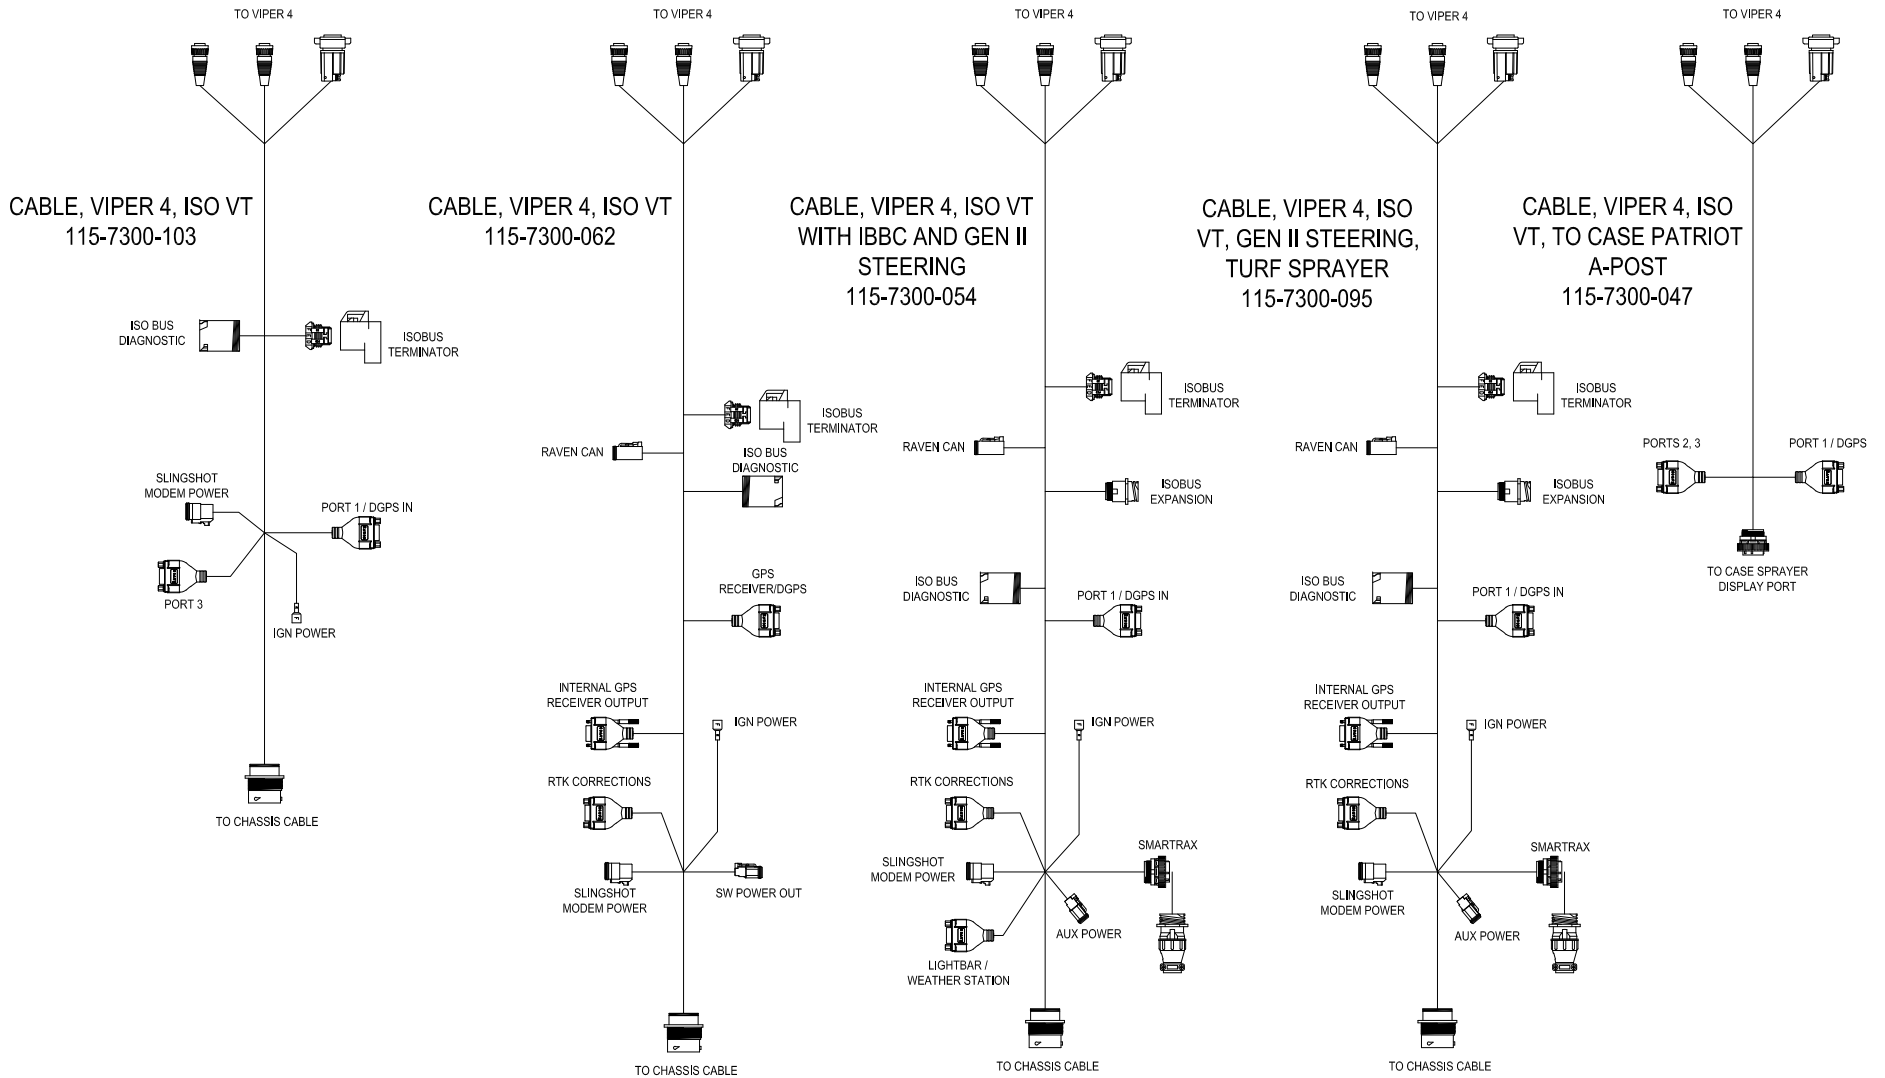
TO VIPER 4

CABLE, VIPER 4, ISO VT
115-7300-103

ISO BUS DIAGNOSTIC

ISOBUS TERMINATOR

SLINGSHOT MODEM POWER

PORT 1 / DGPS IN

PORT 3

IGN POWER

TO CHASSIS CABLE

TO VIPER 4

CABLE, VIPER 4, ISO VT
115-7300-062

ISOBUS TERMINATOR

RAVEN CAN

ISO BUS DIAGNOSTIC

GPS RECEIVER/DGPS

INTERNAL GPS RECEIVER OUTPUT

IGN POWER

RTK CORRECTIONS

SLINGSHOT MODEM POWER

SW POWER OUT

TO CHASSIS CABLE

TO VIPER 4

CABLE, VIPER 4, ISO VT
WITH IBBC AND GEN II
STEERING
115-7300-054

ISOBUS TERMINATOR

RAVEN CAN

ISOBUS EXPANSION

ISO BUS DIAGNOSTIC

PORT 1 / DGPS IN

INTERNAL GPS RECEIVER OUTPUT

IGN POWER

RTK CORRECTIONS

SMARTRAX

SLINGSHOT MODEM POWER

AUX POWER

LIGHTBAR / WEATHER STATION

TO CHASSIS CABLE

TO VIPER 4

CABLE, VIPER 4, ISO
VT, GEN II STEERING,
TURF SPRAYER
115-7300-095

ISOBUS TERMINATOR

RAVEN CAN

ISOBUS EXPANSION

ISO BUS DIAGNOSTIC

PORT 1 / DGPS IN

INTERNAL GPS RECEIVER OUTPUT

IGN POWER

RTK CORRECTIONS

SMARTRAX

SLINGSHOT MODEM POWER

AUX POWER

TO CHASSIS CABLE

TO VIPER 4

CABLE, VIPER 4, ISO
VT, TO CASE PATRIOT
A-POST
115-7300-047

ISOBUS TERMINATOR

PORTS 2, 3

PORT 1 / DGPS

TO CASE SPRAYER DISPLAY PORT